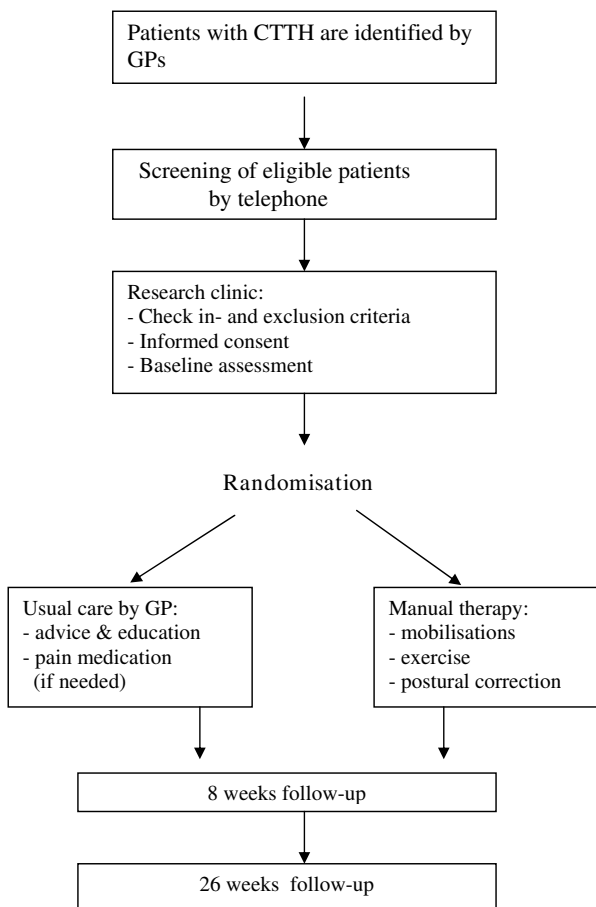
Patients with CTTH are identified by GPs

Screening of eligible patients by telephone

Research clinic:
- Check in- and exclusion criteria
- Informed consent
- Baseline assessment

Randomisation

Usual care by GP:
- advice & education
- pain medication (if needed)

Manual therapy:
- mobilisations
- exercise
- postural correction

8 weeks follow-up

26 weeks follow-up